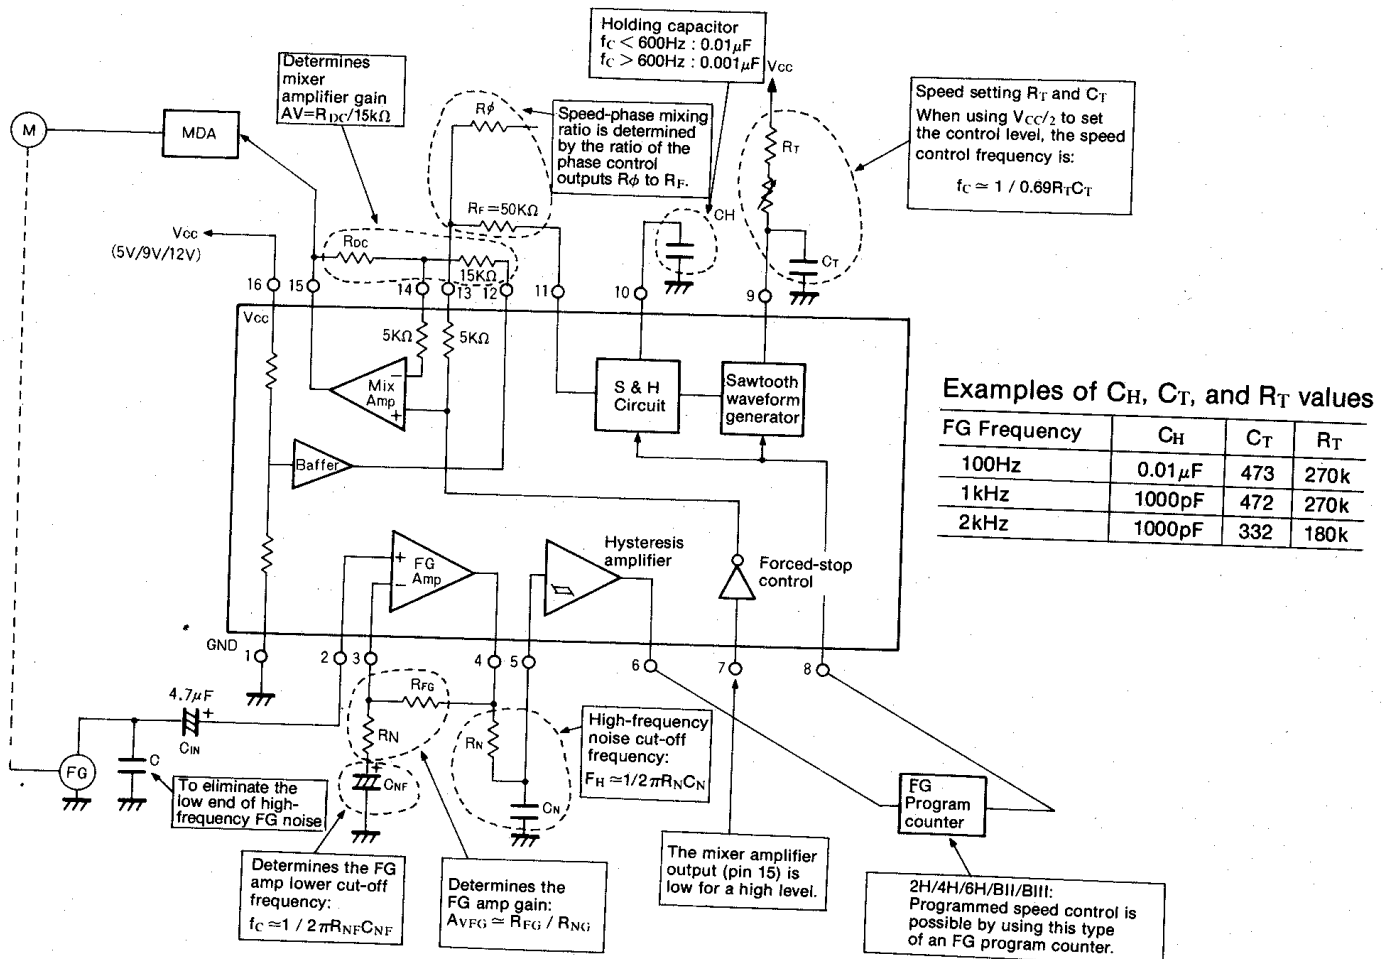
Holding capacitor
$f_C < 600Hz$ : $0.01\mu F$
$f_C > 600Hz$ : $0.001\mu F$

Vcc

Determines mixer amplifier gain
$AV = R_{DC}/15k\Omega$

Speed setting $R_T$ and $C_T$
When using $V_{CC}/2$ to set the control level, the speed control frequency is:
$f_C \simeq 1 / 0.69R_TC_T$

M

MDA

$R\phi$

Speed-phase mixing ratio is determined by the ratio of the phase control outputs $R\phi$ to $R_F$.

$R_T$

$R_F = 50K\Omega$

CH

Vcc
(5V/9V/12V)

$R_{DC}$

$15K\Omega$

$C_T$

16 15 14 13 12 11 10 9

Vcc

$5K\Omega$ $5K\Omega$

Mix Amp

S & H Circuit

Sawtooth waveform generator

Baffer

Examples of $C_H$, $C_T$, and $R_T$ values

| FG Frequency | $C_H$ | $C_T$ | $R_T$ |
|---|---|---|---|
| 100Hz | $0.01\mu F$ | 473 | 270k |
| 1kHz | 1000pF | 472 | 270k |
| 2kHz | 1000pF | 332 | 180k |

FG Amp

Hysteresis amplifier

Forced-stop control

GND 1 2 3 4 5 6 7 8

$4.7\mu F$

$C_{IN}$

$R_{FG}$

$R_N$

$R_N$

High-frequency noise cut-off frequency:
$F_H \simeq 1/2\pi R_NC_N$

C

FG

$C_{NF}$

$C_N$

To eliminate the low end of high-frequency FG noise

FG Program counter

Determines the FG amp lower cut-off frequency:
$f_C \simeq 1 / 2\pi R_{NF}C_{NF}$

Determines the FG amp gain:
$A_{VFG} \simeq R_{FG} / R_{NG}$

The mixer amplifier output (pin 15) is low for a high level.

2H/4H/6H/BII/BIII:
Programmed speed control is possible by using this type of an FG program counter.